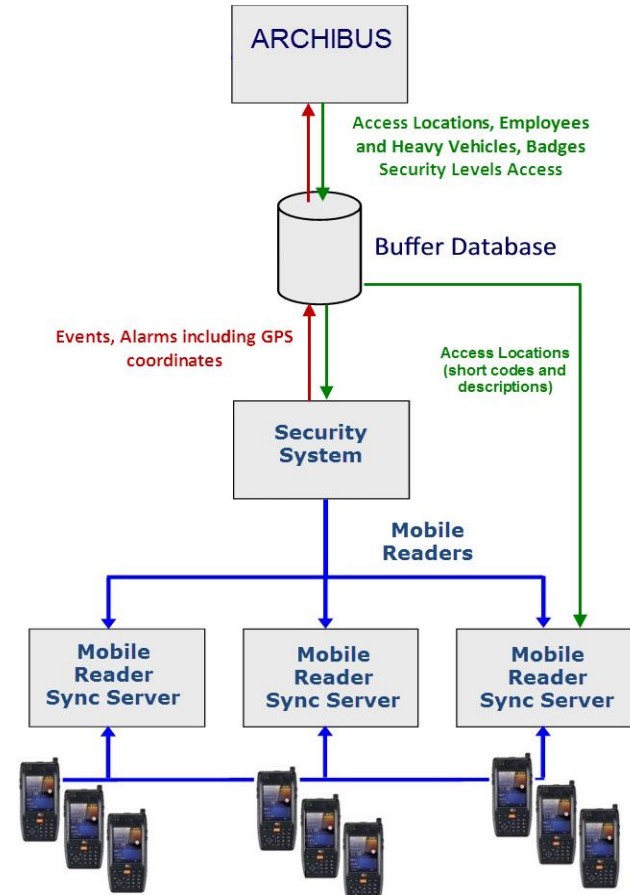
ARCHIBUS

Access Locations, Employees and Heavy Vehicles, Badges Security Levels Access

Buffer Database

Events, Alarms including GPS coordinates

Access Locations (short codes and descriptions)

Security System

Mobile Readers

Mobile Reader Sync Server

Mobile Reader Sync Server

Mobile Reader Sync Server